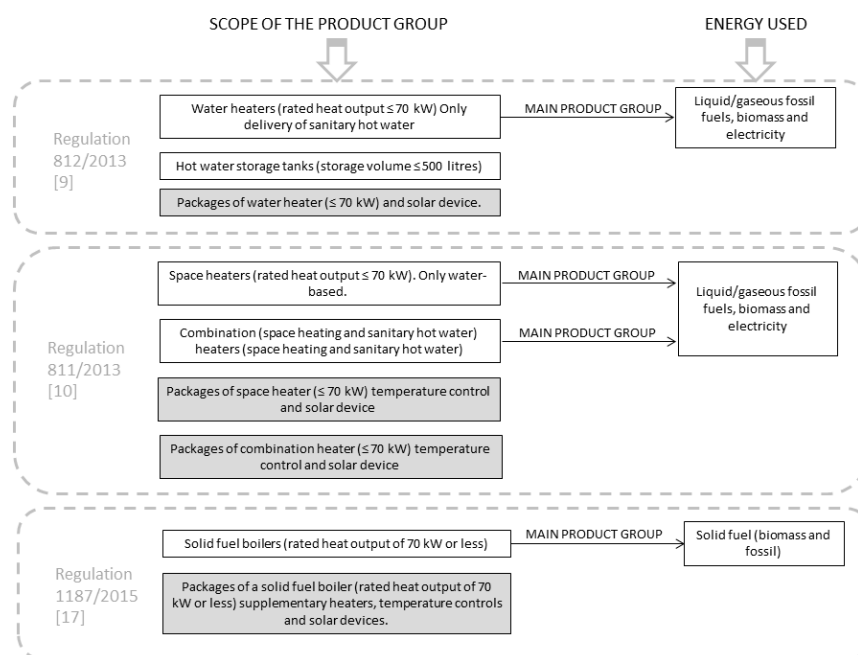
SCOPE OF THE PRODUCT GROUP

ENERGY USED

Regulation 812/2013 [9]

Water heaters (rated heat output ≤ 70 kW) Only delivery of sanitary hot water

MAIN PRODUCT GROUP

Liquid/gaseous fossil fuels, biomass and electricity

Hot water storage tanks (storage volume ≤ 500 litres)

Packages of water heater (≤ 70 kW) and solar device.

Regulation 811/2013 [10]

Space heaters (rated heat output ≤ 70 kW). Only water-based.

MAIN PRODUCT GROUP

Liquid/gaseous fossil fuels, biomass and electricity

Combination (space heating and sanitary hot water) heaters (space heating and sanitary hot water)

MAIN PRODUCT GROUP

Packages of space heater (≤ 70 kW) temperature control and solar device

Packages of combination heater (≤ 70 kW) temperature control and solar device

Regulation 1187/2015 [17]

Solid fuel boilers (rated heat output of 70 kW or less)

MAIN PRODUCT GROUP

Solid fuel (biomass and fossil)

Packages of a solid fuel boiler (rated heat output of 70 kW or less) supplementary heaters, temperature controls and solar devices.